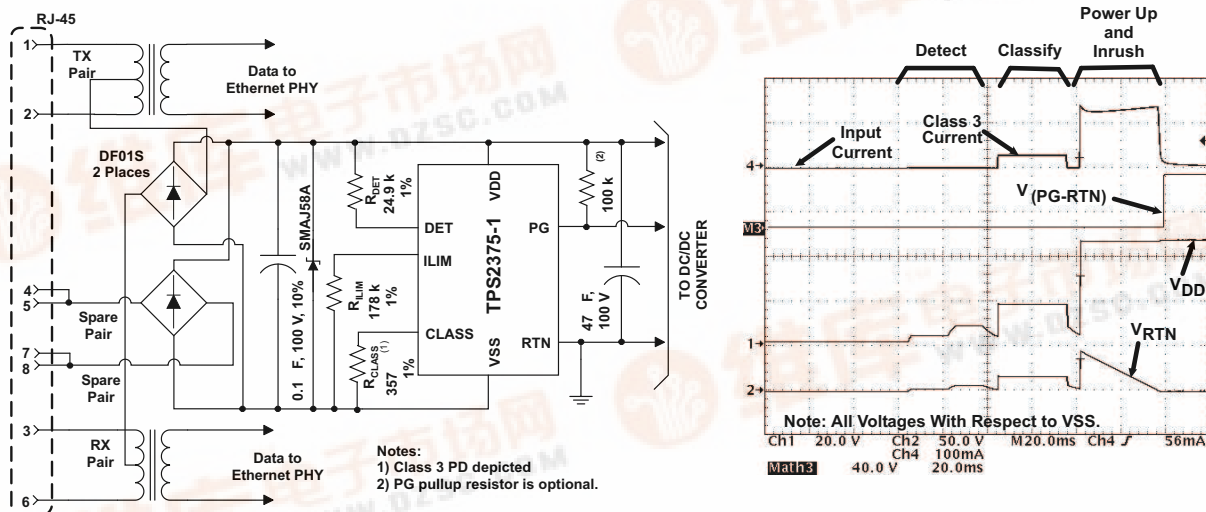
RJ-45

1

TX Pair

Data to Ethernet PHY

2

DF01S 2 Places

0.1 F, 100 V, 10%

SMAJ58A

$R_{DET}$ 24.9 k 1%

DET

VDD

TPS2375-1

PG

(2) 100 k

ILIM

$R_{ILIM}$ 178 k 1%

CLASS

$R_{CLASS}$ (1) 357 1%

VSS

RTN

47 F, 100 V

TO DC/DC CONVERTER

4
5

Spare Pair

7
8

Spare Pair

3

RX Pair

Data to Ethernet PHY

6

Notes:
1) Class 3 PD depicted
2) PG pullup resistor is optional.

Detect

Classify

Power Up and Inrush

Input Current

Class 3 Current

4

$V_{(PG-RTN)}$

M3

$V_{DD}$

1

$V_{RTN}$

2

Note: All Voltages With Respect to VSS.

Ch1 20.0 V Ch2 50.0 V M20.0ms Ch4 ∫ 56mA
Ch4 100mA
Math3 40.0 V 20.0ms

WWW.DZSC.COM